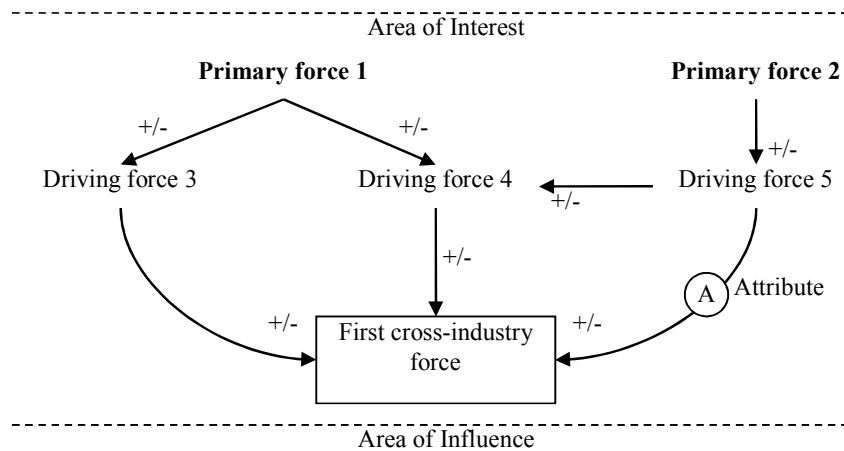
Area of Interest

**Primary force 1**

**Primary force 2**

+/-

+/-

+/-

Driving force 3

Driving force 4

Driving force 5

+/-

+/-

A

Attribute

+/-

+/-

First cross-industry force

Area of Influence